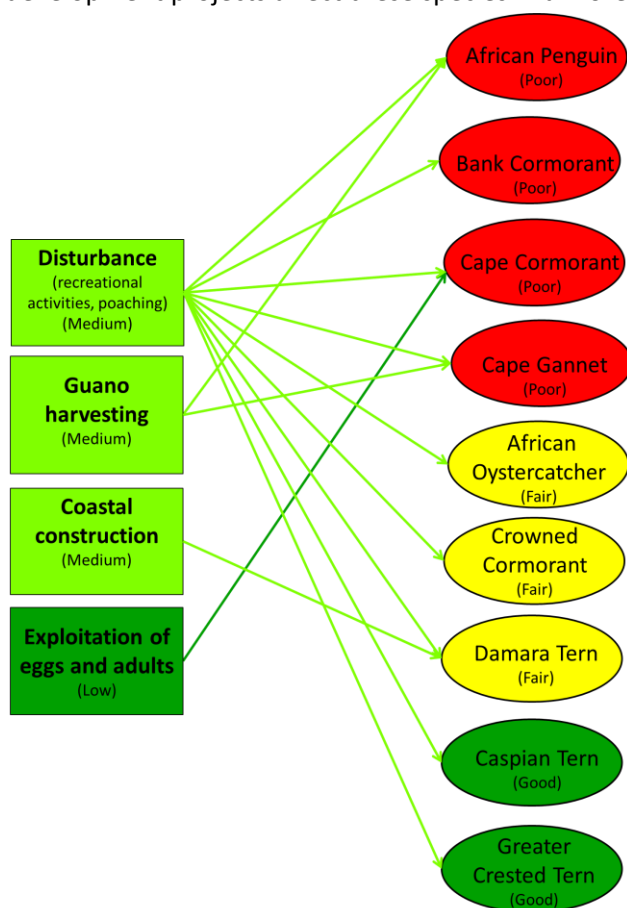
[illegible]

Disturbance (recreational activities, poaching) (Medium)

Guano harvesting (Medium)

Coastal construction (Medium)

Exploitation of eggs and adults (Low)

African Penguin (Poor)

Bank Cormorant (Poor)

Cape Cormorant (Poor)

Cape Gannet (Poor)

African Oystercatcher (Fair)

Crowned Cormorant (Fair)

Damara Tern (Fair)

Caspian Tern (Good)

Greater Crested Tern (Good)